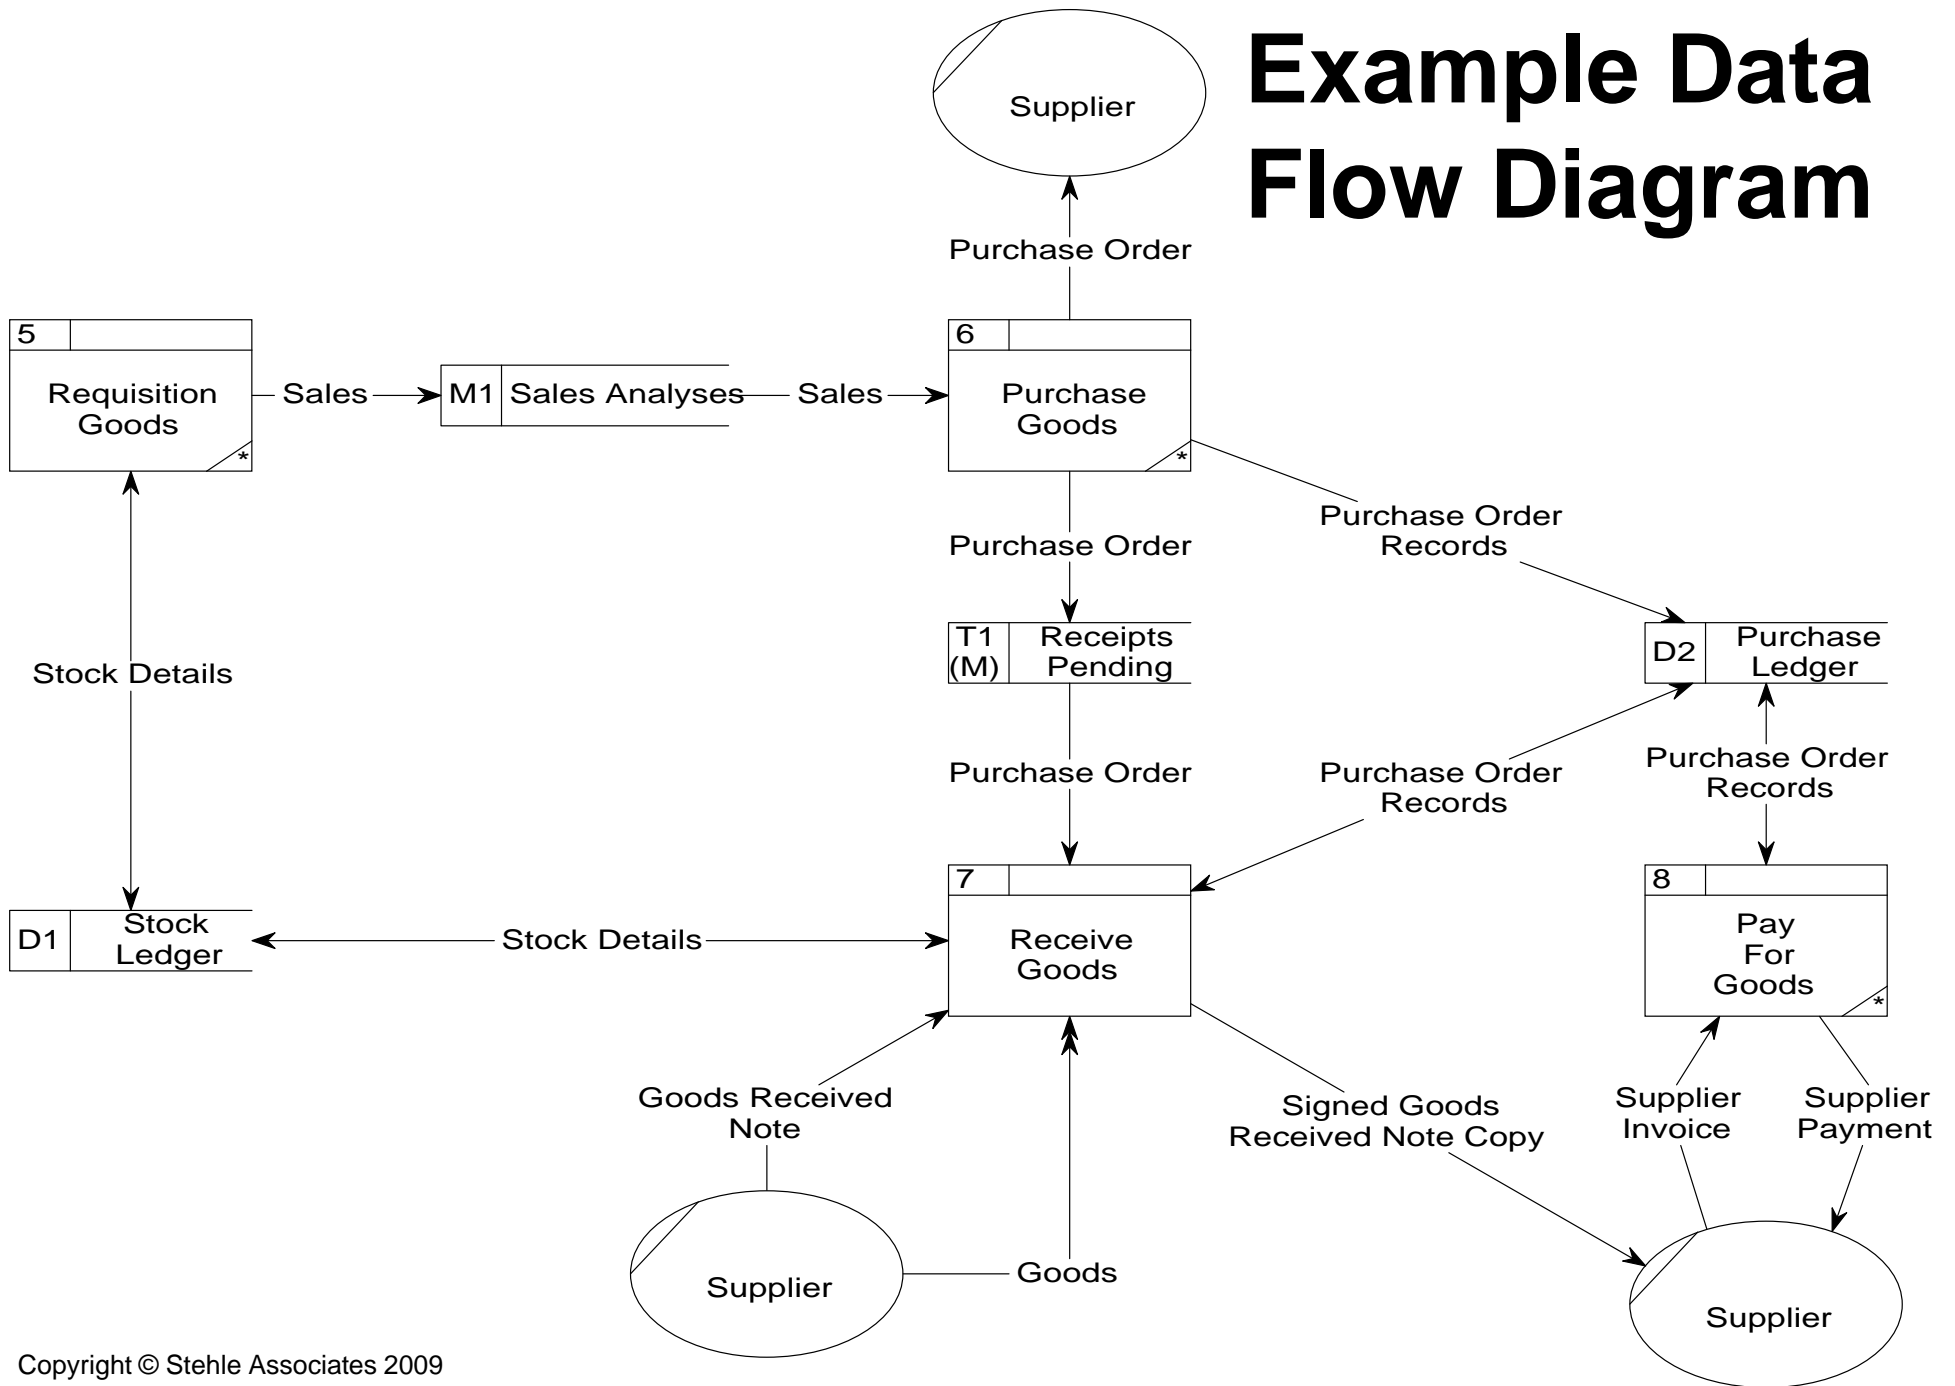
Example Data Flow Diagram

Supplier

Purchase Order

5

Requisition Goods

*

Sales

M1 Sales Analyses

Sales

6

Purchase Goods

*

Purchase Order

Purchase Order Records

T1 (M) Receipts Pending

D2 Purchase Ledger

Stock Details

Purchase Order

Purchase Order Records

Purchase Order Records

7

Receive Goods

8

Pay For Goods

*

D1 Stock Ledger

Stock Details

Goods Received Note

Signed Goods Received Note Copy

Supplier Invoice

Supplier Payment

Supplier

Goods

Supplier

Copyright © Stehle Associates 2009